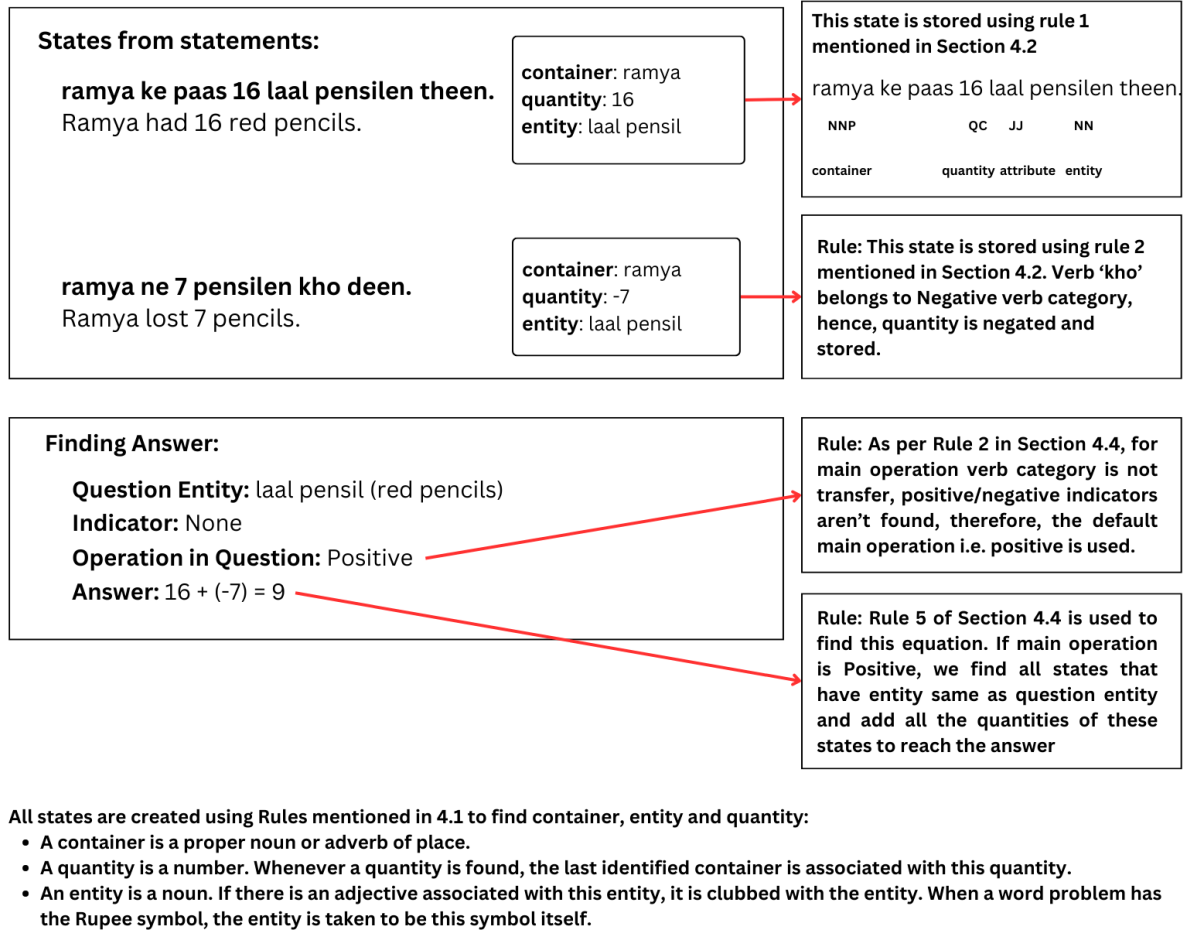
States from statements:

ramya ke paas 16 laal pensilen theen.
Ramya had 16 red pencils.

container: ramya
quantity: 16
entity: laal pensil

This state is stored using rule 1 mentioned in Section 4.2

ramya ke paas 16 laal pensilen theen.

NNP QC JJ NN

container quantity attribute entity

ramya ne 7 pensilen kho deen.
Ramya lost 7 pencils.

container: ramya
quantity: -7
entity: laal pensil

Rule: This state is stored using rule 2 mentioned in Section 4.2. Verb 'kho' belongs to Negative verb category, hence, quantity is negated and stored.

Finding Answer:

Question Entity: laal pensil (red pencils)
Indicator: None
Operation in Question: Positive
Answer: 16 + (-7) = 9

Rule: As per Rule 2 in Section 4.4, for main operation verb category is not transfer, positive/negative indicators aren't found, therefore, the default main operation i.e. positive is used.

Rule: Rule 5 of Section 4.4 is used to find this equation. If main operation is Positive, we find all states that have entity same as question entity and add all the quantities of these states to reach the answer

All states are created using Rules mentioned in 4.1 to find container, entity and quantity:
• A container is a proper noun or adverb of place.
• A quantity is a number. Whenever a quantity is found, the last identified container is associated with this quantity.
• An entity is a noun. If there is an adjective associated with this entity, it is clubbed with the entity. When a word problem has the Rupee symbol, the entity is taken to be this symbol itself.